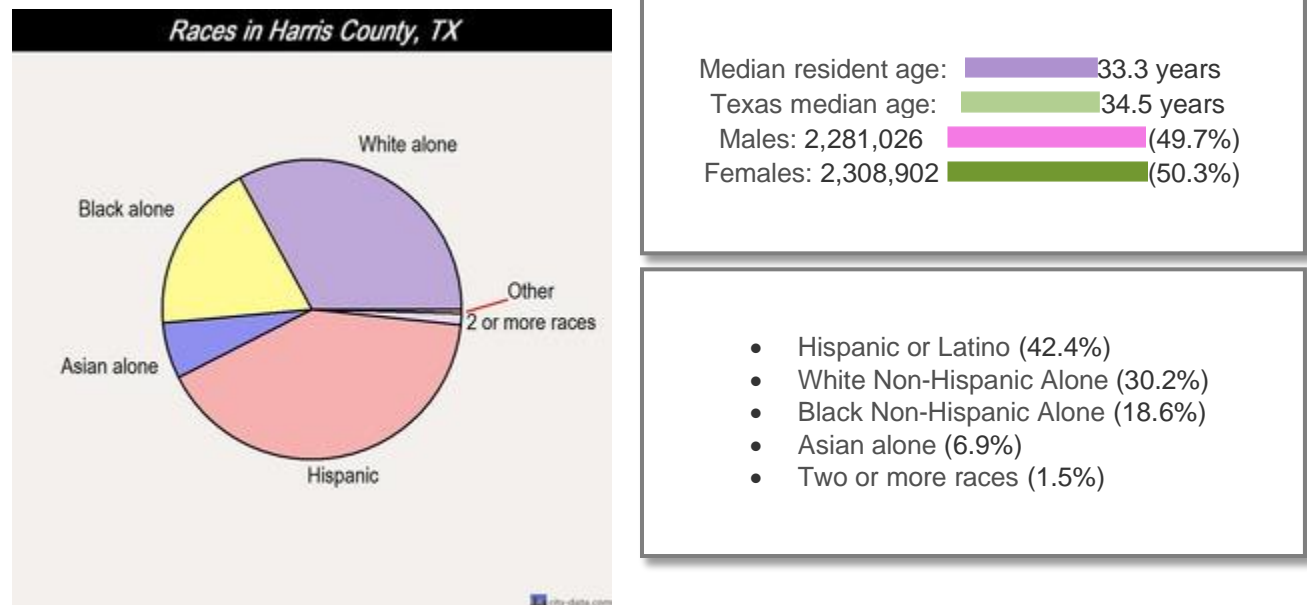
Races in Harris County, TX

White alone

Black alone

Other

2 or more races

Asian alone

Hispanic

city-data.com

Median resident age: 33.3 years
Texas median age: 34.5 years
Males: 2,281,026 (49.7%)
Females: 2,308,902 (50.3%)

- Hispanic or Latino (42.4%)
- White Non-Hispanic Alone (30.2%)
- Black Non-Hispanic Alone (18.6%)
- Asian alone (6.9%)
- Two or more races (1.5%)